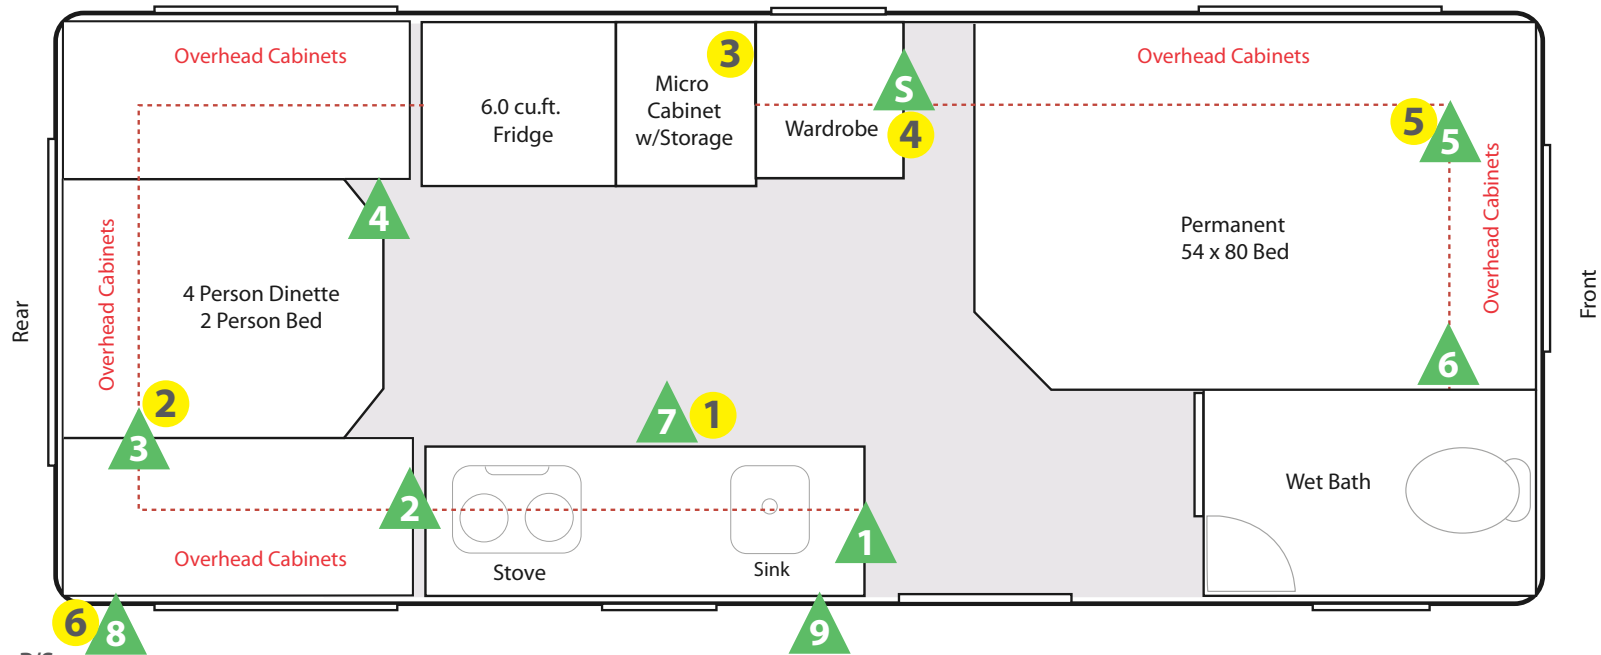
Overhead Cabinets

6.0 cu.ft. Fridge

Micro Cabinet w/Storage

3

Wardrobe

S

4

Overhead Cabinets

5

5

Overhead Cabinets

Permanent 54 x 80 Bed

Front

Rear

Overhead Cabinets

4

4 Person Dinette 2 Person Bed

2

3

7

1

6

Wet Bath

2

1

Overhead Cabinets

Stove

Sink

6

8

9